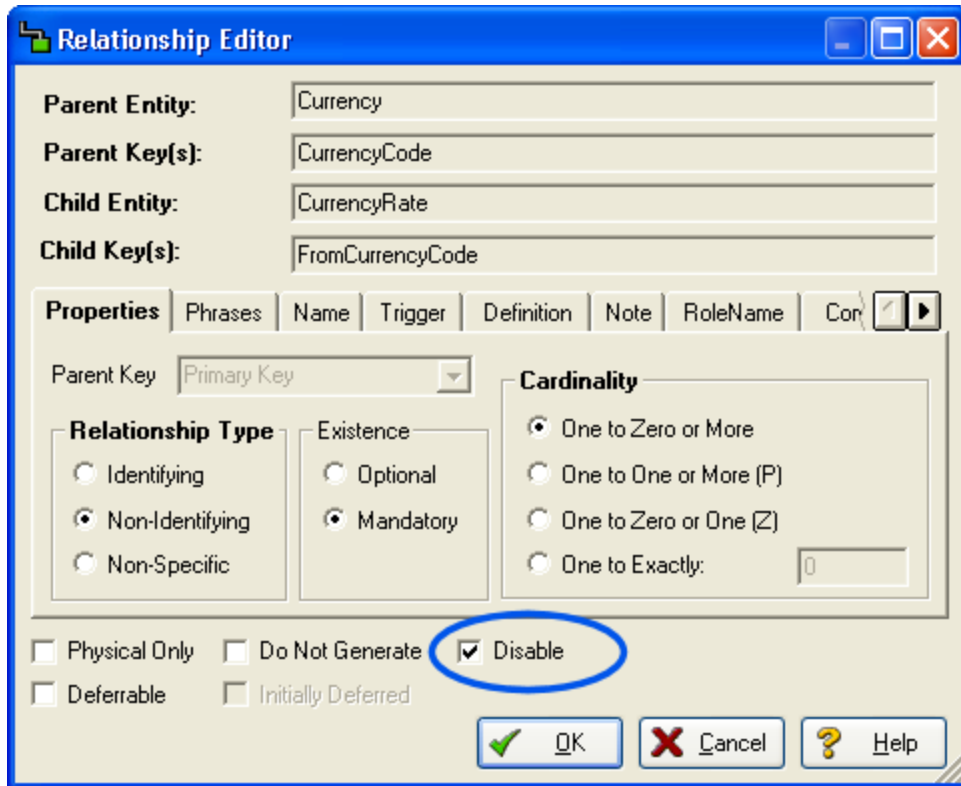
Relationship Editor

Parent Entity: Currency

Parent Key(s): CurrencyCode

Child Entity: CurrencyRate

Child Key(s): FromCurrencyCode

Properties | Phrases | Name | Trigger | Definition | Note | RoleName | Con

Parent Key Primary Key

Relationship Type
Identifying
Non-Identifying
Non-Specific

Existence
Optional
Mandatory

Cardinality
One to Zero or More
One to One or More (P)
One to Zero or One (Z)
One to Exactly: 0

Physical Only
Do Not Generate
Disable
Deferrable
Initially Deferred

OK
Cancel
Help